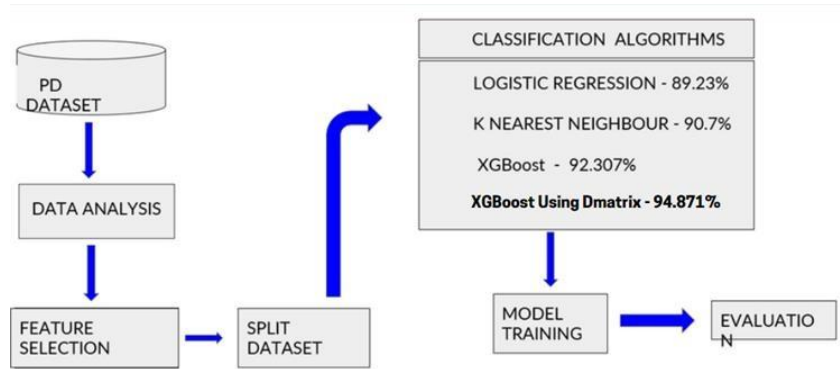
PD DATASET

DATA ANALYSIS

FEATURE SELECTION

SPLIT DATASET

CLASSIFICATION ALGORITHMS

LOGISTIC REGRESSION - 89.23%

K NEAREST NEIGHBOUR - 90.7%

XGBoost - 92.307%

XGBoost Using Dmatrix - 94.871%

MODEL TRAINING

EVALUATIO N